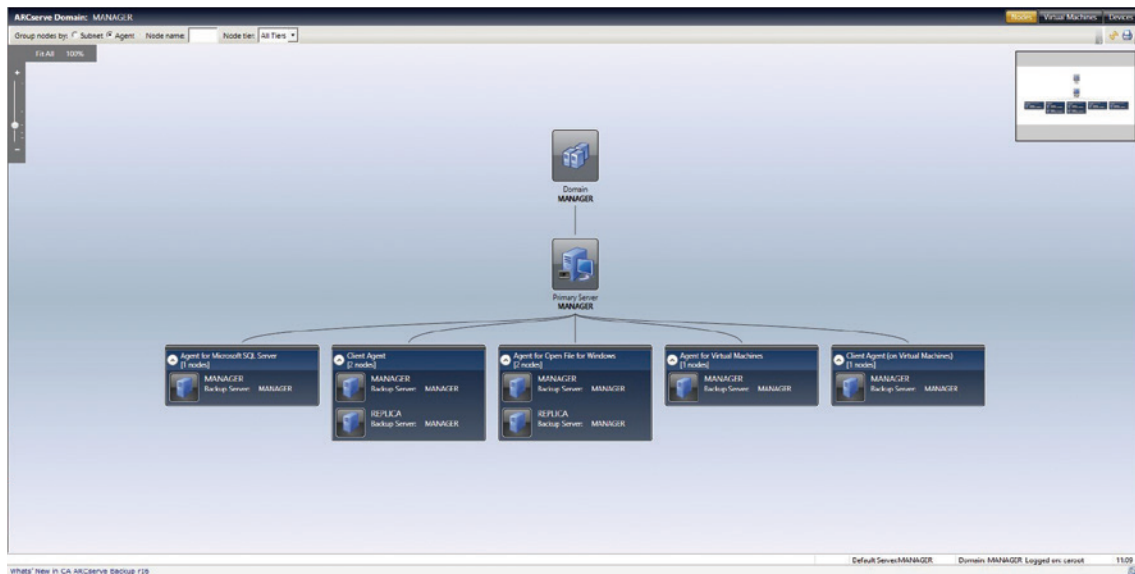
ARCserve Domain: MANAGER

Nodes | Virtual Machines | Devices

Group nodes by: Subnet Agent Node name: Node tier: All Tiers

Fit All 100%

Domain
MANAGER

Primary Server
MANAGER

Agent for Microsoft SQL Server
[1 nodes]
MANAGER
Backup Server: MANAGER

Client Agent
[2 nodes]
MANAGER
Backup Server: MANAGER
REPLICA
Backup Server: MANAGER

Agent for Open File for Windows
[2 nodes]
MANAGER
Backup Server: MANAGER
REPLICA
Backup Server: MANAGER

Agent for Virtual Machines
[1 nodes]
MANAGER
Backup Server: MANAGER

Client Agent (on Virtual Machines)
[1 nodes]
MANAGER
Backup Server: MANAGER

Whats' New in CA ARCserve Backup r16

Default Server:MANAGER Domain: MANAGER Logged on: caroot 11:09